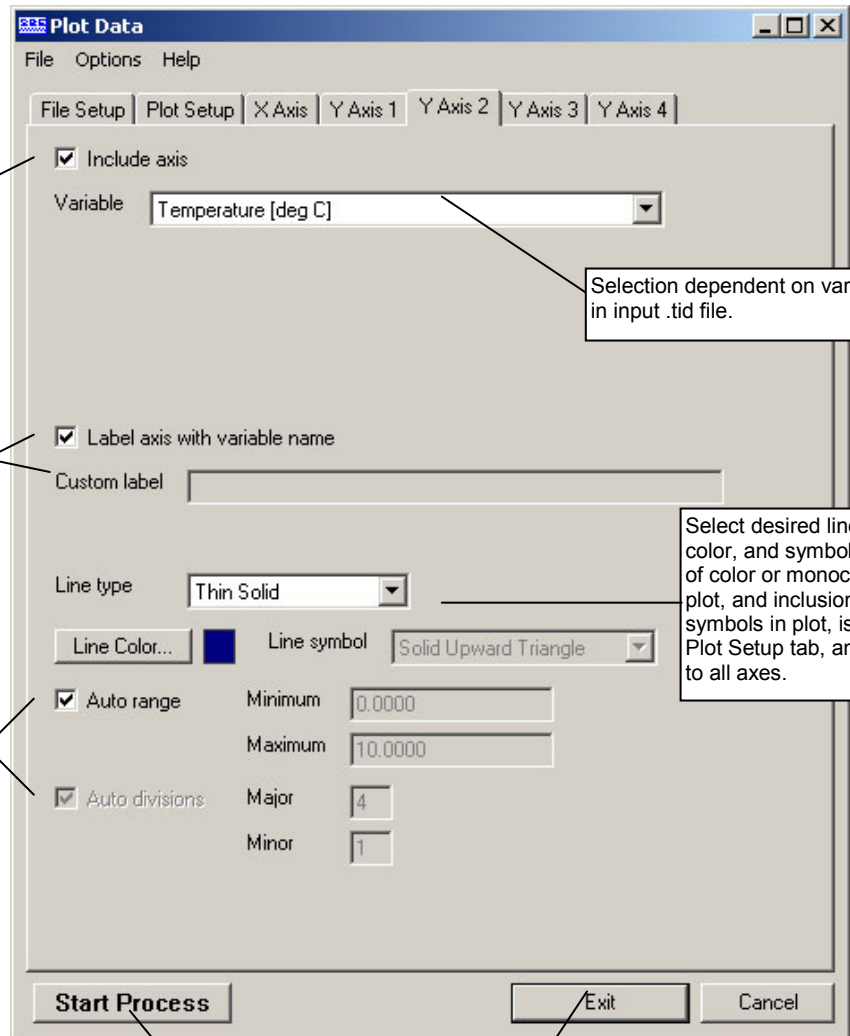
Plot Data

File Options Help

File Setup | Plot Setup | X Axis | Y Axis 1 | Y Axis 2 | Y Axis 3 | Y Axis 4

☑ Include axis

Variable Temperature [deg C]

Selection dependent on var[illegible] in input .tid file.

☑ Label axis with variable name

Custom label

Select desired lin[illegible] color, and symbo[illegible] of color or monoc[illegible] plot, and inclusion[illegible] symbols in plot, is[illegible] Plot Setup tab, an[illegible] to all axes.

Line type Thin Solid

Line Color...

Line symbol Solid Upward Triangle

☑ Auto range

Minimum 0.0000

Maximum 10.0000

☑ Auto divisions

Major 4

Minor 1

Start Process

Exit

Cancel